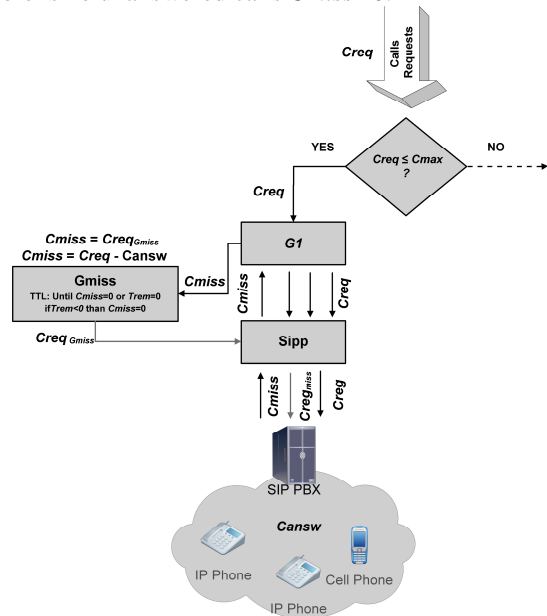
Creq

Calls Requests

YES

Creq ≤ Cmax ?

NO

Creq

$Cmiss = Creq_{Gmiss}$

Cmiss = Creq - Cansw

G1

Gmiss

TTL: Until Cmiss=0 or Trem=0 ifTrem<0 than Cmiss=0

Cmiss

Cmiss

Creq

$Creq_{Gmiss}$

Sipp

Cmiss

$Creq_{miss}$

Creq

SIP PBX

Cansw

IP Phone

Cell Phone

IP Phone